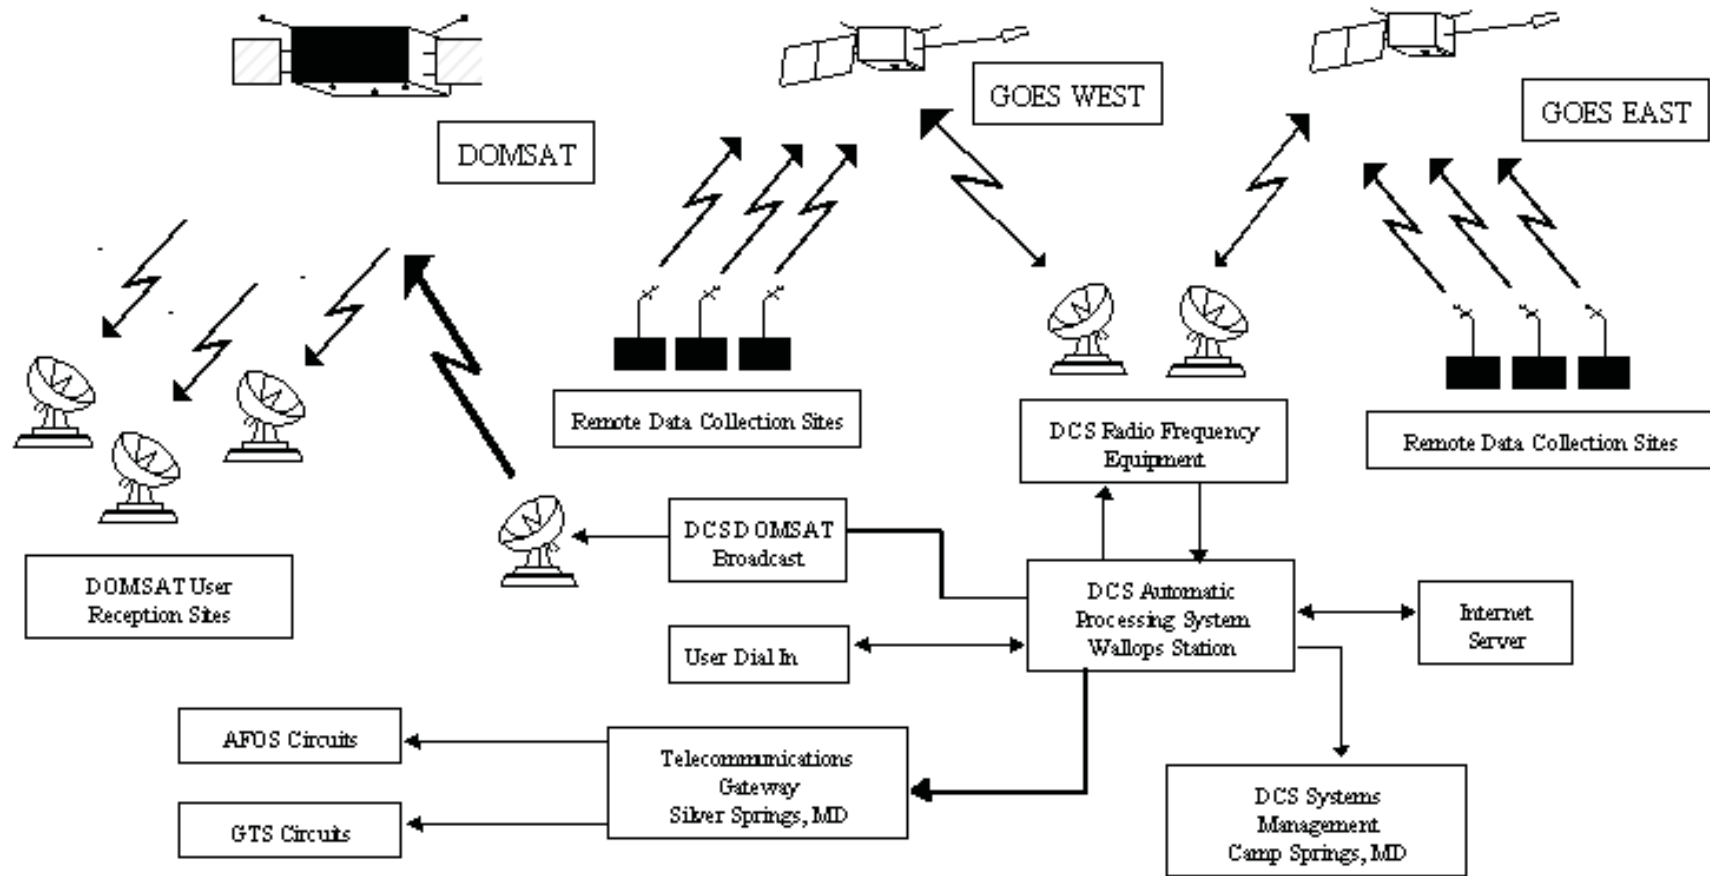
GOES WEST

GOES EAST

DOMSAT

Remote Data Collection Sites

DCS Radio Frequency Equipment

Remote Data Collection Sites

DCSD OMSAT Broadcast

DOMSAT User Reception Sites

DCS Automatic Processing System Wallops Station

Internet Server

User Dial In

AFOS Circuits

Telecommunications Gateway Silver Springs, MD

GTS Circuits

DCS Systems Management Camp Springs, MD